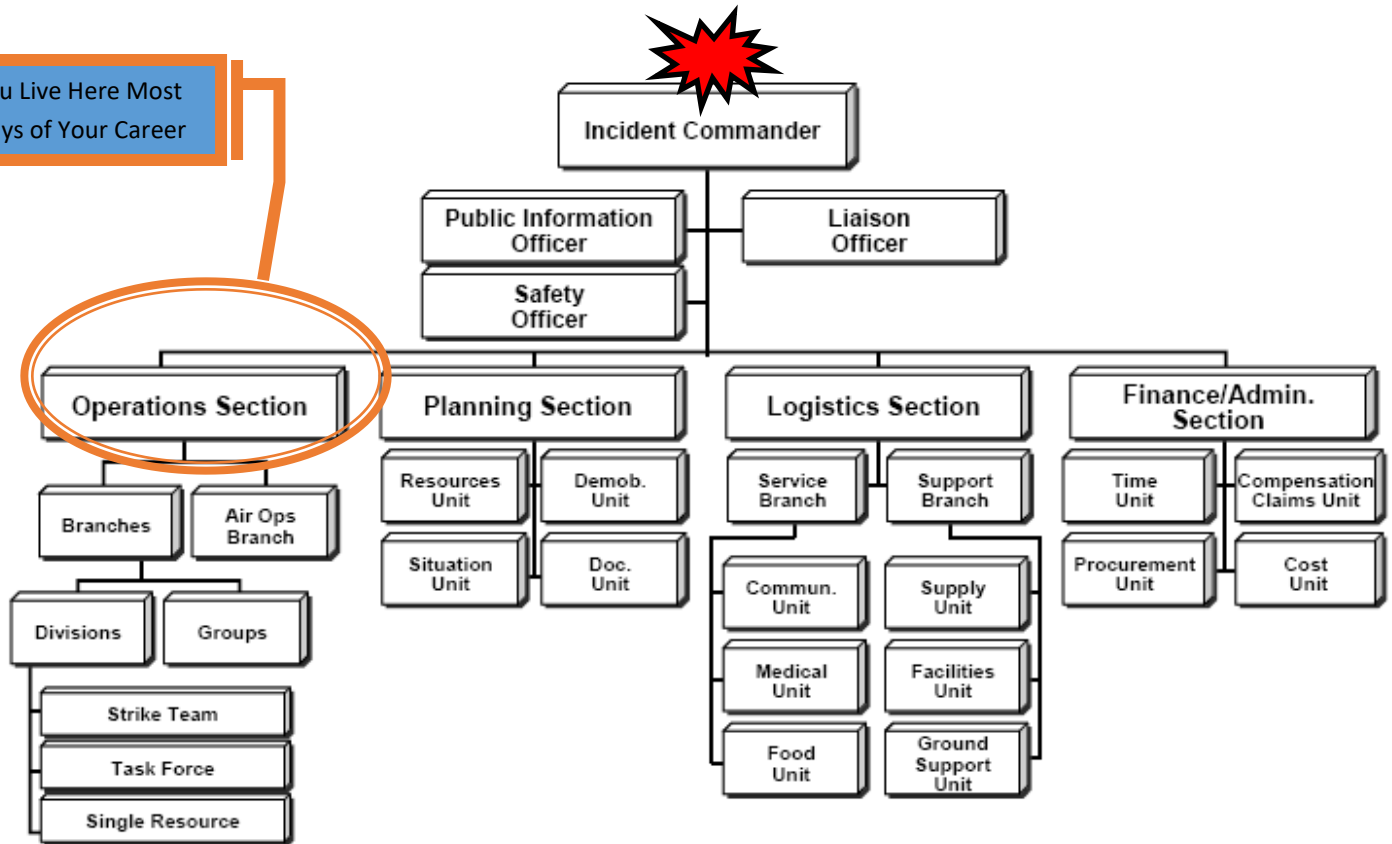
u Live Here Most
ys of Your Career

Incident Commander

Public Information Officer

Liaison Officer

Safety Officer

Operations Section

Planning Section

Logistics Section

Finance/Admin. Section

Branches

Air Ops Branch

Divisions

Groups

Strike Team

Task Force

Single Resource

Resources Unit

Demob. Unit

Situation Unit

Doc. Unit

Service Branch

Support Branch

Commun. Unit

Medical Unit

Food Unit

Supply Unit

Facilities Unit

Ground Support Unit

Time Unit

Compensation Claims Unit

Procurement Unit

Cost Unit